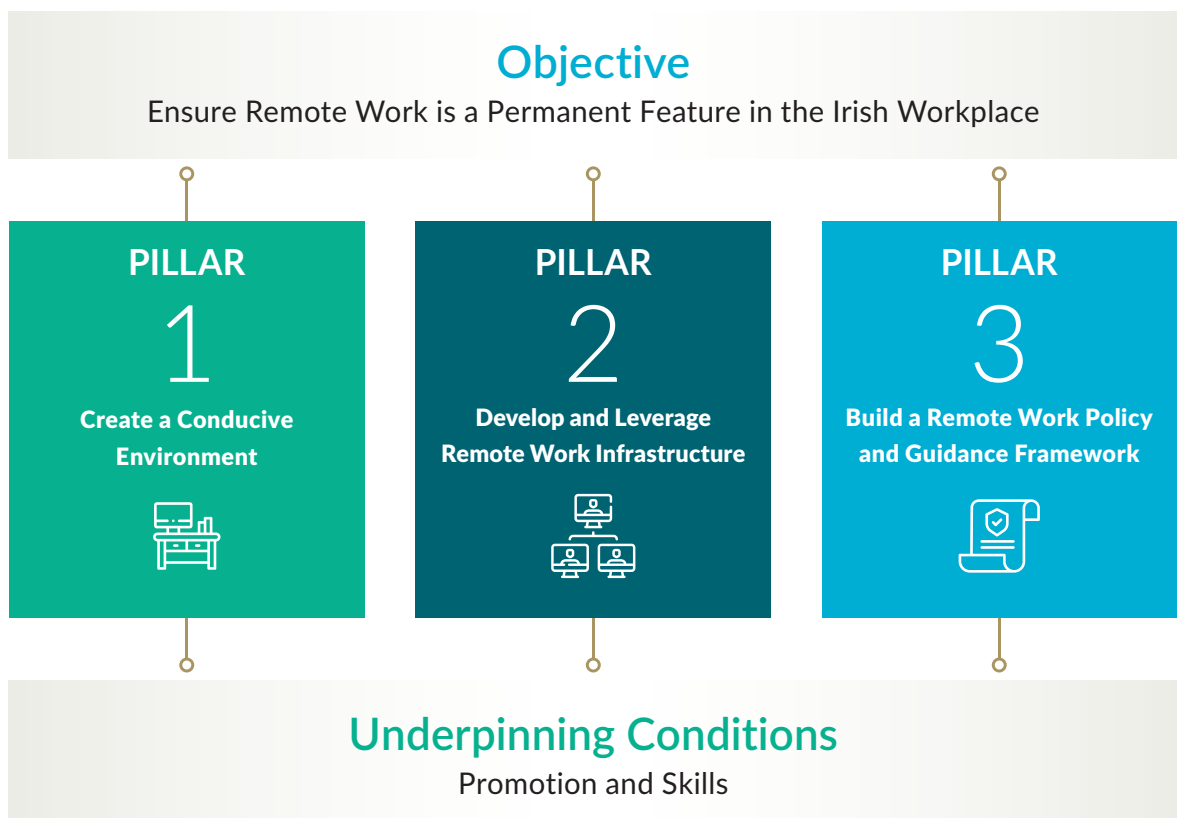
Objective
Ensure Remote Work is a Permanent Feature in the Irish Workplace

PILLAR
1
Create a Conducive Environment

PILLAR
2
Develop and Leverage Remote Work Infrastructure

PILLAR
3
Build a Remote Work Policy and Guidance Framework

Underpinning Conditions
Promotion and Skills